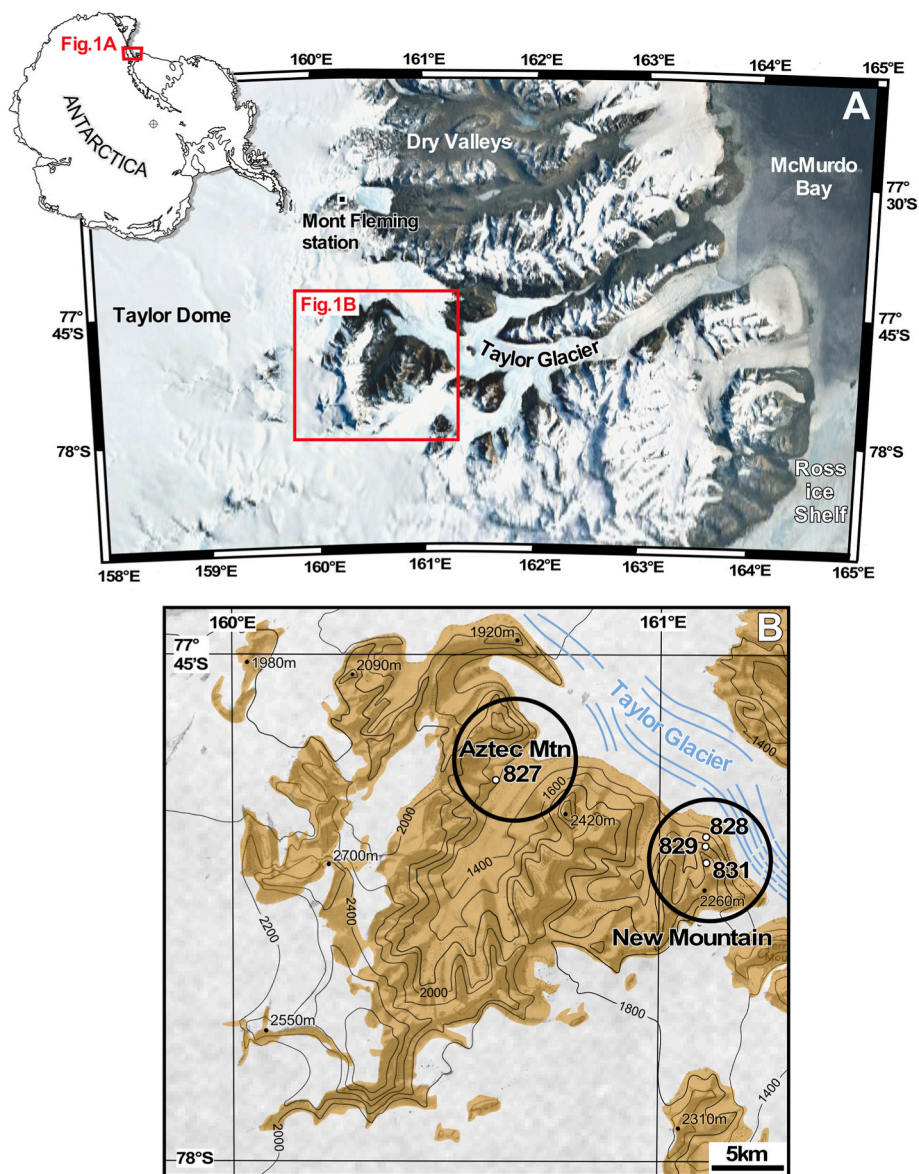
Fig.1A

ANTARCTICA

160°E 161°E 162°E 163°E 164°E 165°E

A

Dry Valleys

McMurdo Bay

77° 30'S

Mont Fleming station

Taylor Dome

Fig.1B

77° 45'S

77° 45'S

Taylor Glacier

78°S

78°S

Ross ice Shelf

158°E 159°E 160°E 161°E 162°E 163°E 164°E 165°E

160°E

161°E

B

77° 45'S

1920m

1980m

2090m

Taylor Glacier

Aztec Mtn

827

1600

2420m

2000

1400

828

829

831

2700m

2260m

1400

New Mountain

2400

2200

2000

1800

2550m

2310m

1400

2000

78°S

5km